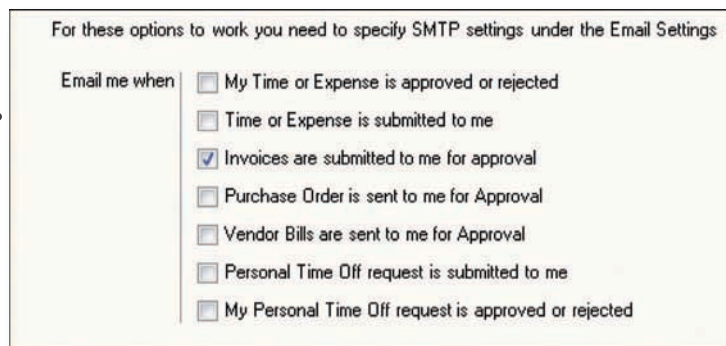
For these options to work you need to specify SMTP settings under the Email Settings

Email me when

My Time or Expense is approved or rejected

Time or Expense is submitted to me

Invoices are submitted to me for approval

Purchase Order is sent to me for Approval

Vendor Bills are sent to me for Approval

Personal Time Off request is submitted to me

My Personal Time Off request is approved or rejected